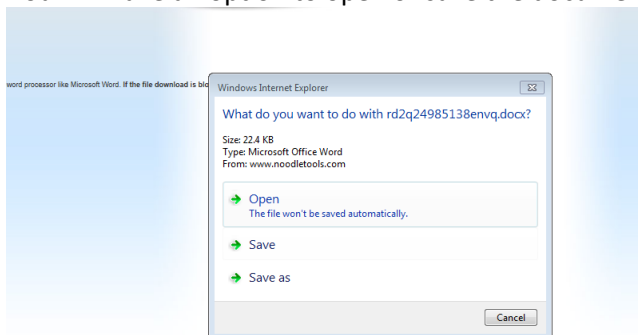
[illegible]

word processor like Microsoft Word. If the file download is blo

Windows Internet Explorer

What do you want to do with rd2q24985138envq.docx?

Size: 22.4 KB
Type: Microsoft Office Word
From: www.noodletools.com

Open
The file won't be saved automatically.

Save

Save as

Cancel